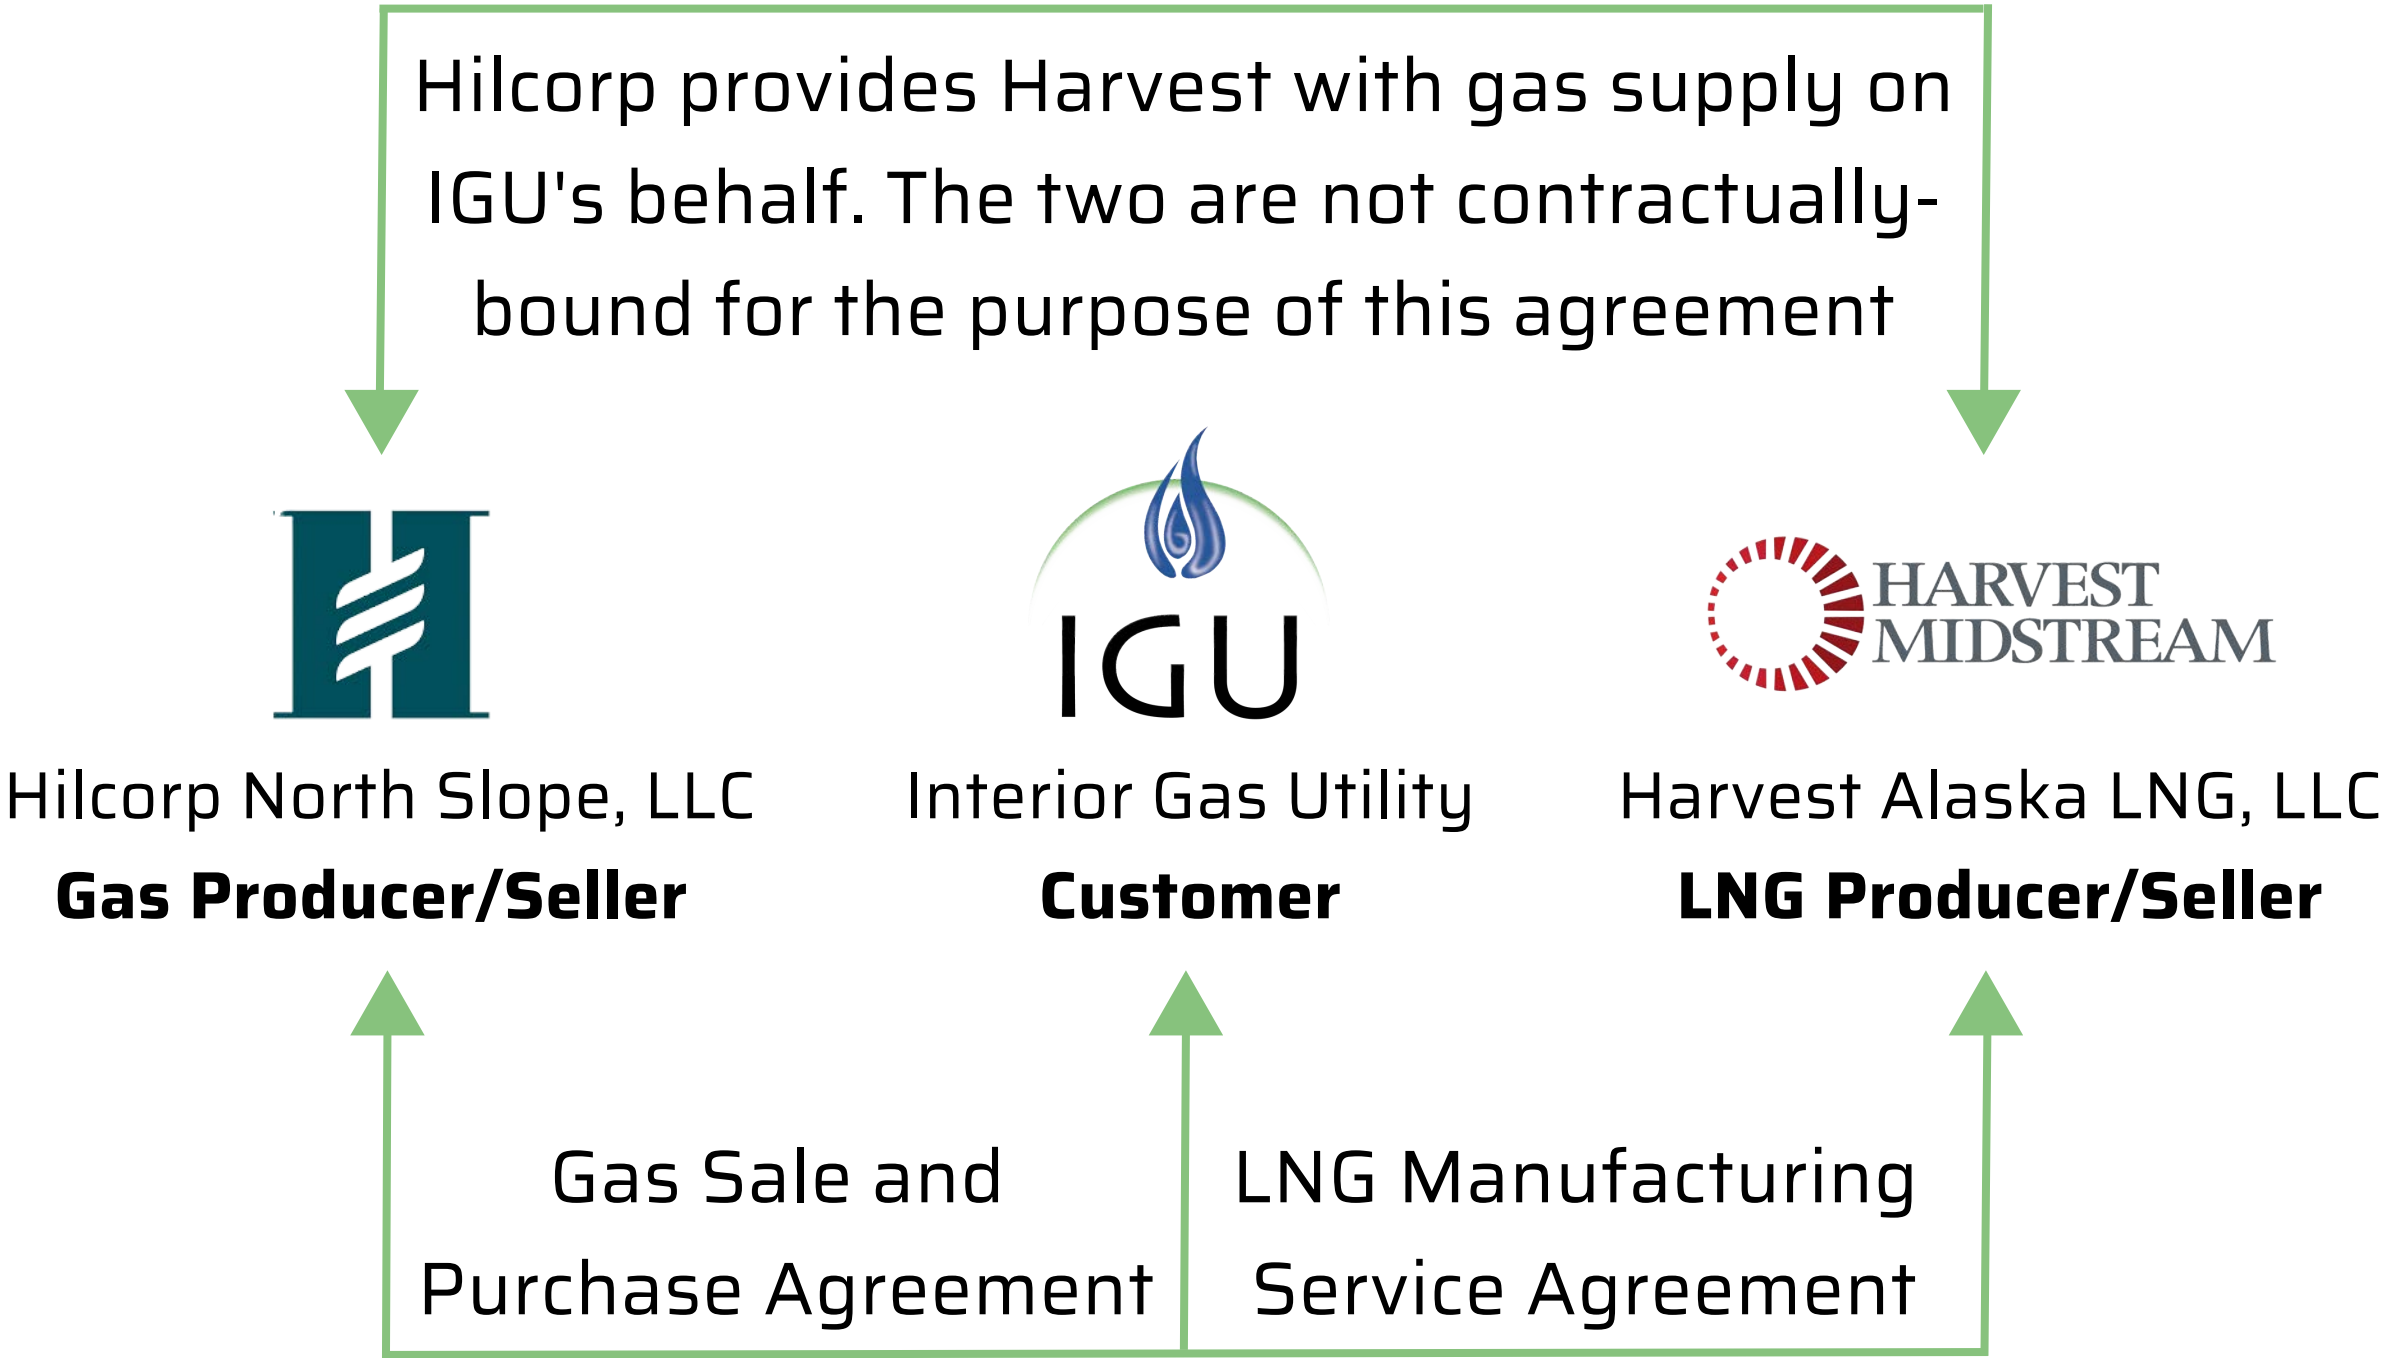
Hilcorp provides Harvest with gas supply on IGU's behalf. The two are not contractually-bound for the purpose of this agreement

IGU

HARVEST MIDSTREAM

Hilcorp North Slope, LLC
**Gas Producer/Seller**

Interior Gas Utility
**Customer**

Harvest Alaska LNG, LLC
**LNG Producer/Seller**

Gas Sale and Purchase Agreement

LNG Manufacturing Service Agreement